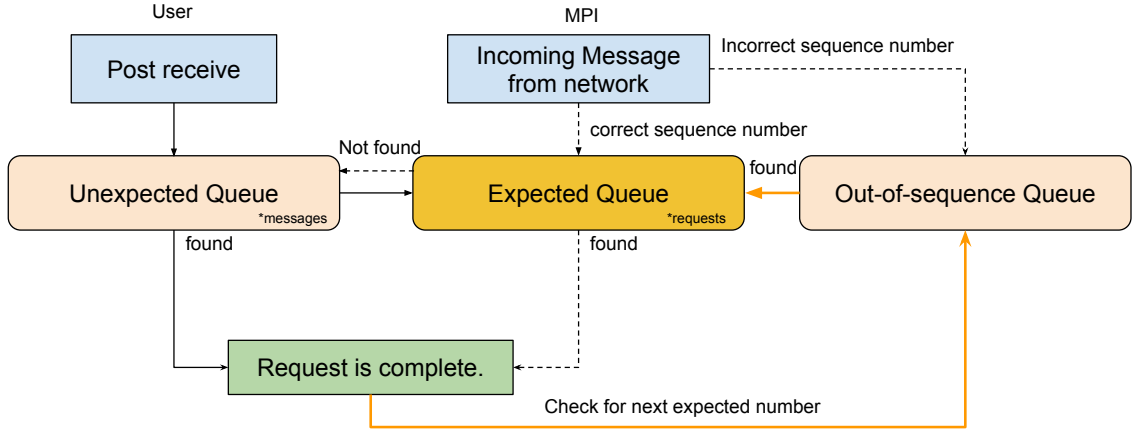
User

MPI

Post receive

Incoming Message from network

Incorrect sequence number

correct sequence number

Not found

found

Unexpected Queue
*messages

Expected Queue
*requests

Out-of-sequence Queue

found

found

Request is complete.

Check for next expected number